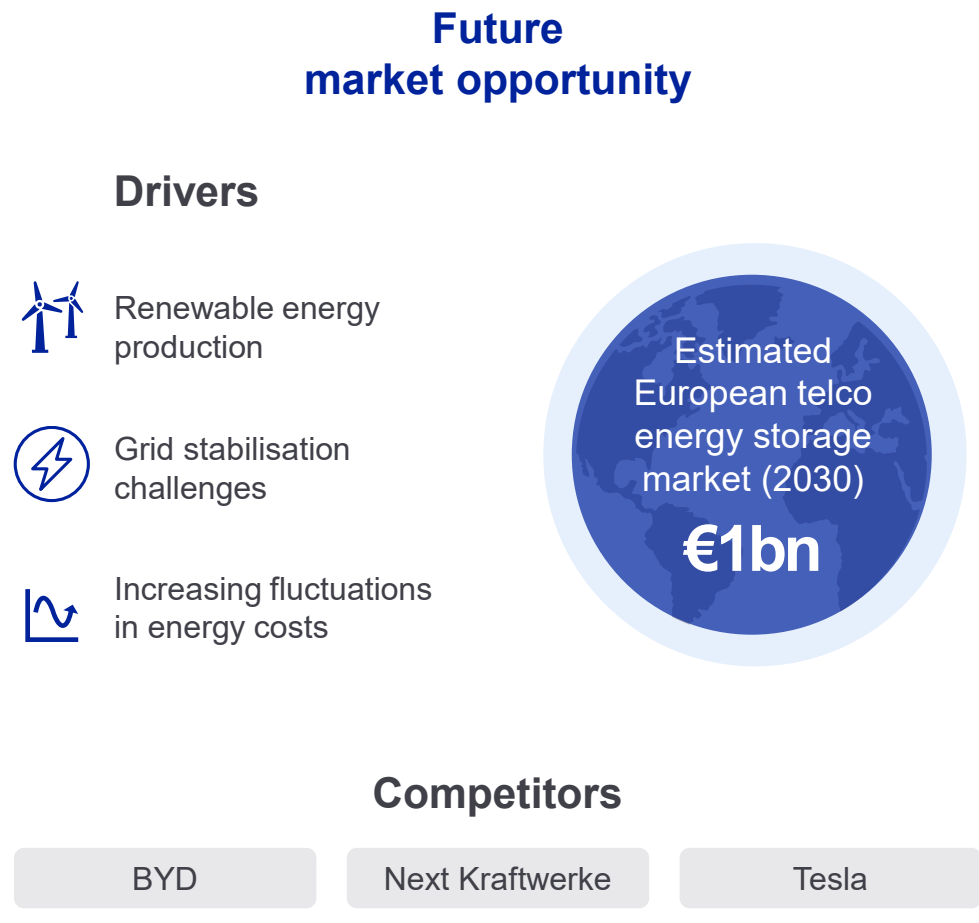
Future
market opportunity

Drivers

Renewable energy production

Grid stabilisation challenges

Increasing fluctuations in energy costs

Estimated European telco energy storage market (2030)

€1bn

Competitors

BYD

Next Kraftwerke

Tesla